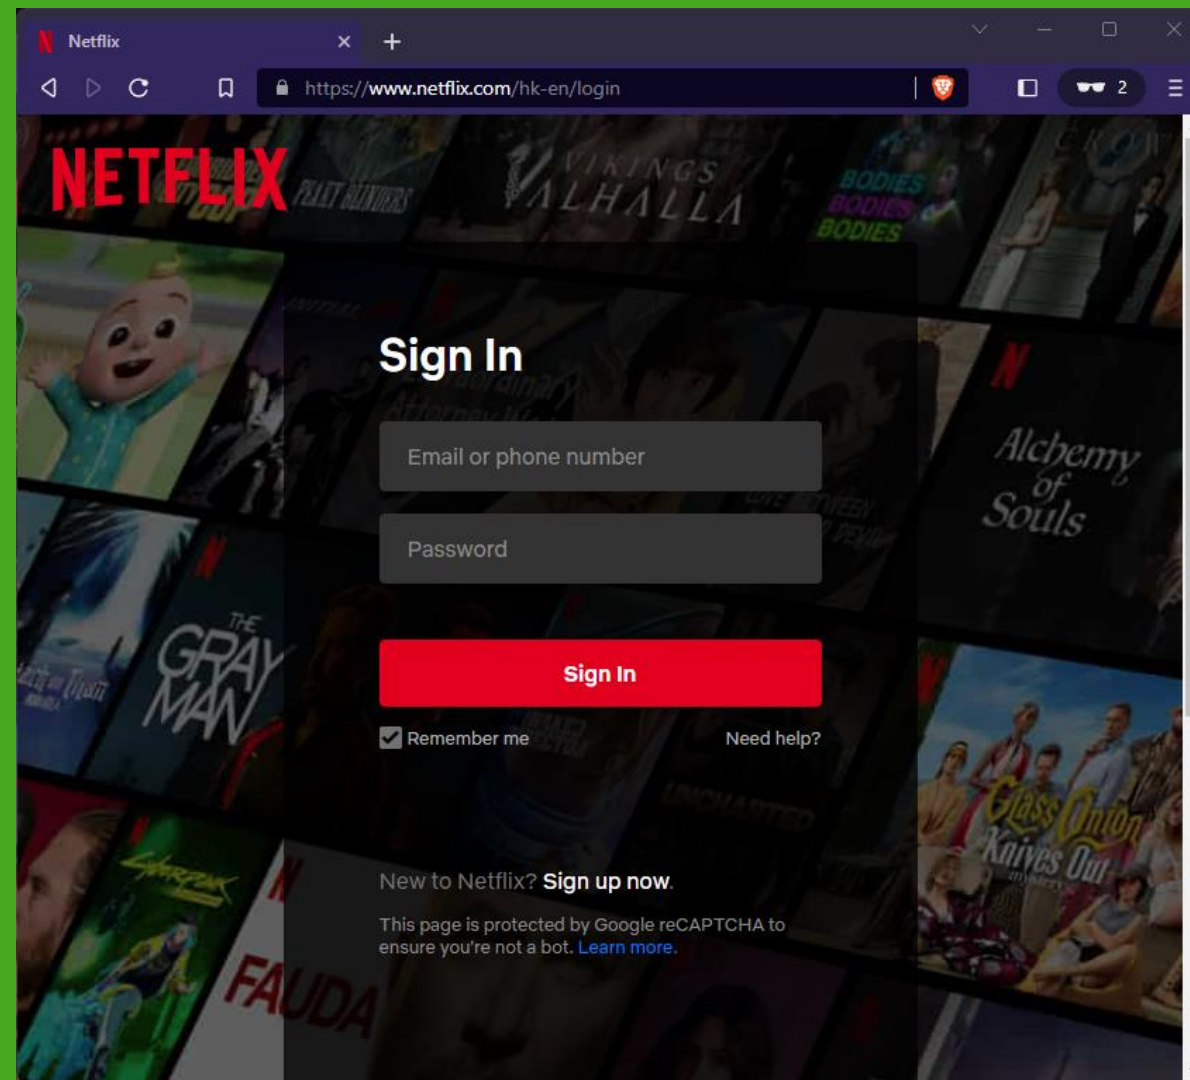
Netflix
×
+
https://www.netflix.com/hk-en/login
2

NETFLIX

PEAKY BLINDERS

VIKINGS VALHALLA

BODIES BODIES BODIES

Sign In

Email or phone number

Password

Sign In

Remember me

Need help?

New to Netflix? Sign up now.

This page is protected by Google reCAPTCHA to ensure you're not a bot. Learn more.

THE GRAY MAN

Alchemy of Souls

Glass Onion Knives Out

CYBERPUNK

FAUDA